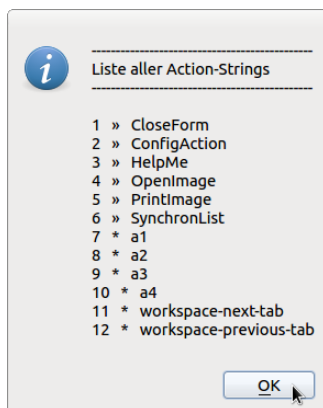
--------------------------------------------------
Liste aller Action-Strings
--------------------------------------------------

1 » CloseForm
2 » ConfigAction
3 » HelpMe
4 » OpenImage
5 » PrintImage
6 » SynchronList
7 * a1
8 * a2
9 * a3
10 * a4
11 * workspace-next-tab
12 * workspace-previous-tab

OK